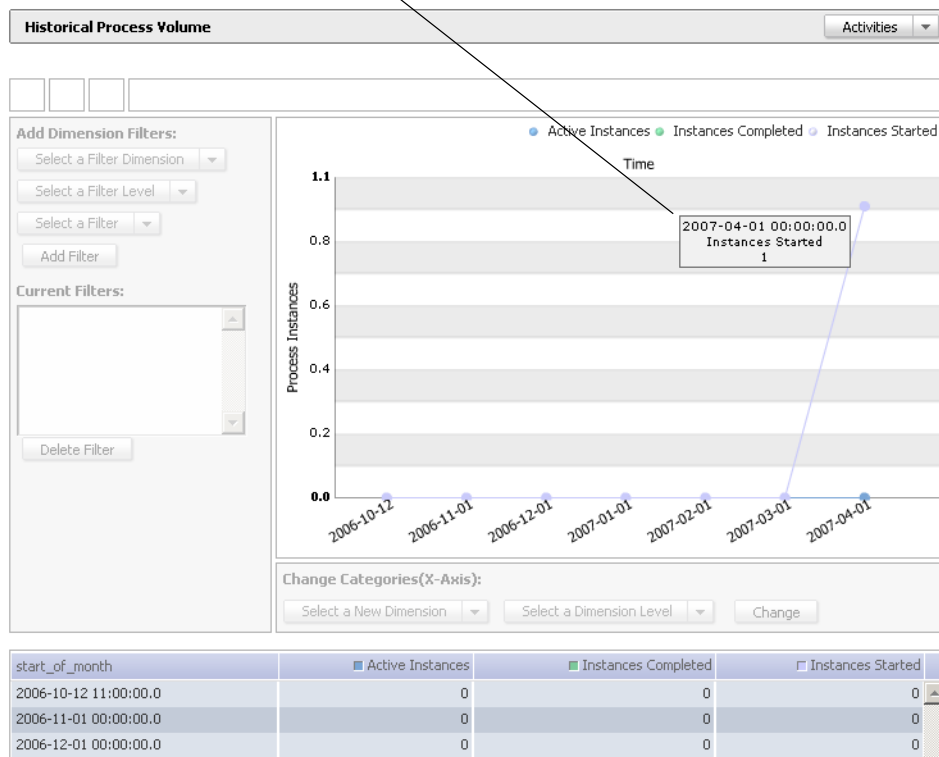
Historical Process Volume

Activities

Add Dimension Filters:

Select a Filter Dimension

Select a Filter Level

Select a Filter

Add Filter

Current Filters:

Delete Filter

Active Instances Instances Completed Instances Started

Time

1.1

0.8

0.6

0.4

0.2

0.0

Process Instances

2007-04-01 00:00:00.0
Instances Started
1

2006-10-12 2006-11-01 2006-12-01 2007-01-01 2007-02-01 2007-03-01 2007-04-01

Change Categories(X-Axis):

Select a New Dimension

Select a Dimension Level

Change

| start_of_month | Active Instances | Instances Completed | Instances Started |
|---|---|---|---|
| 2006-10-12 11:00:00.0 | 0 | 0 | 0 |
| 2006-11-01 00:00:00.0 | 0 | 0 | 0 |
| 2006-12-01 00:00:00.0 | 0 | 0 | 0 |